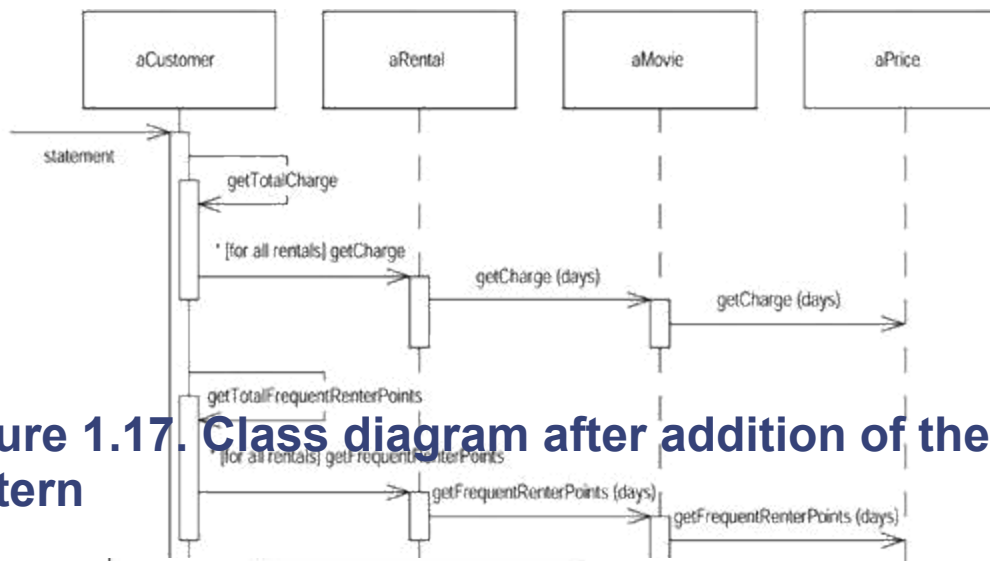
aCustomer

aRental

aMovie

aPrice

statement

getTotalCharge

* [for all rentals] getCharge

getCharge (days)

getCharge (days)

getTotalFrequentRenterPoints

ure 1.17. Class diagram after addition of the tern

* [for all rentals] getFrequentRenterPoints

getFrequentRenterPoints (days)

getFrequentRenterPoints (days)